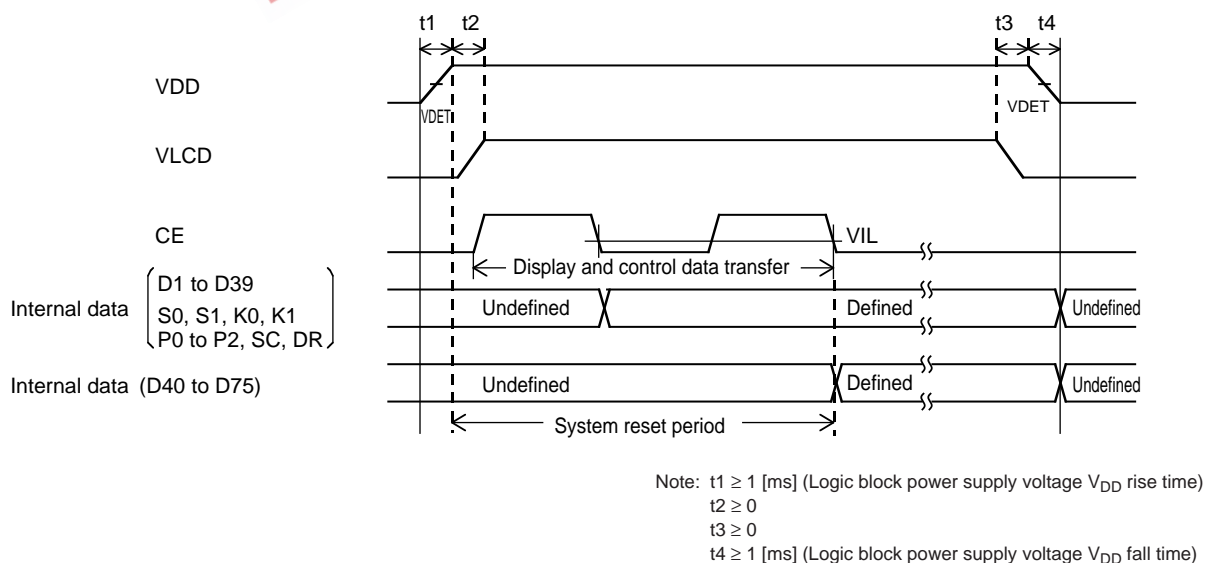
t1 t2 t3 t4

VDD

VDET VDET

VLCD

CE

VIL

Display and control data transfer

Internal data (D1 to D39 S0, S1, K0, K1 P0 to P2, SC, DR)

Undefined

Defined

Undefined

Internal data (D40 to D75)

Undefined

Defined

Undefined

System reset period

Note: t1 $\geq$ 1 [ms] (Logic block power supply voltage $V_{DD}$ rise time)
t2 $\geq$ 0
t3 $\geq$ 0
t4 $\geq$ 1 [ms] (Logic block power supply voltage $V_{DD}$ fall time)